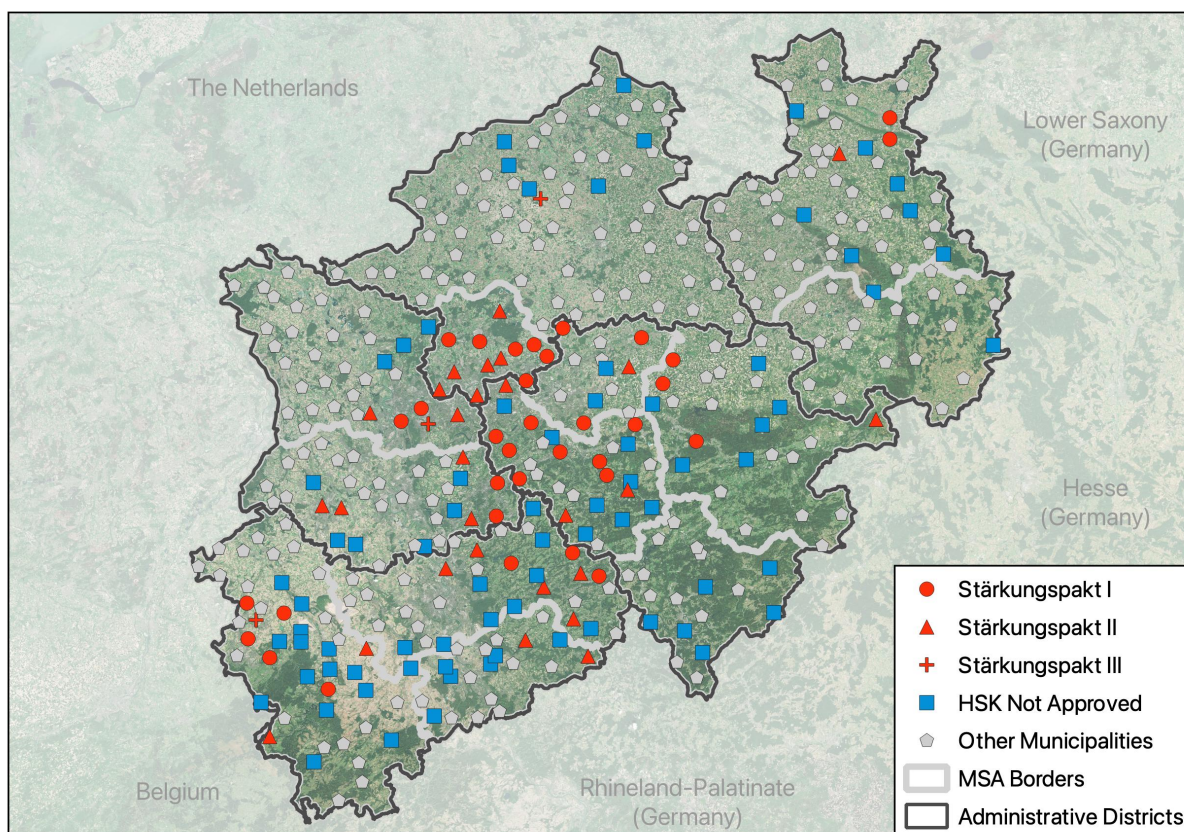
The Netherlands

Lower Saxony (Germany)

Hesse (Germany)

Belgium

Rhineland-Palatinate (Germany)

Stärkungspakt I
Stärkungspakt II
Stärkungspakt III
HSK Not Approved
Other Municipalities
MSA Borders
Administrative Districts